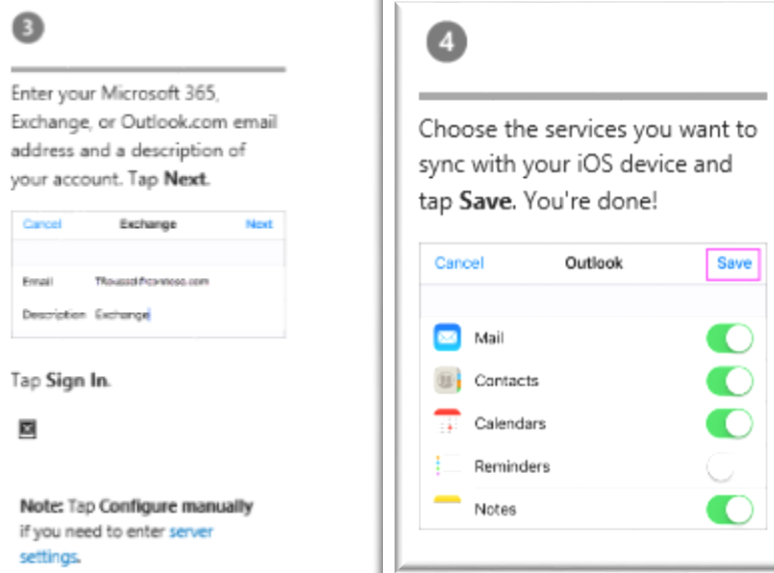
3

Enter your Microsoft 365, Exchange, or Outlook.com email address and a description of your account. Tap **Next**.

Cancel Exchange Next

Email TRoussel@contoso.com

Description Exchange

Tap **Sign In**.

**Note:** Tap **Configure manually** if you need to enter server settings.

4

Choose the services you want to sync with your iOS device and tap **Save**. You're done!

Cancel Outlook Save

Mail

Contacts

Calendars

Reminders

Notes